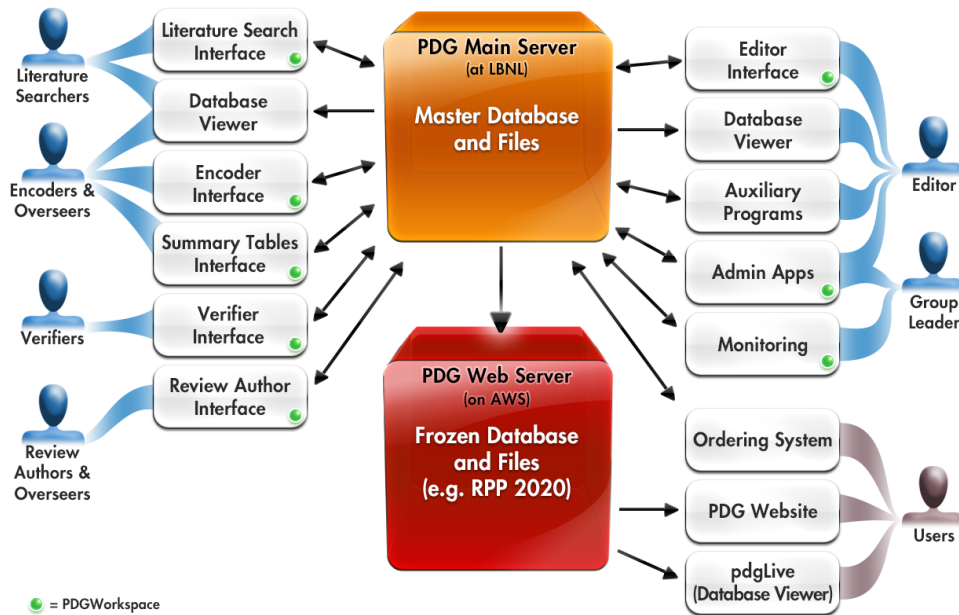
Literature Searchers

Encoders & Overseers

Verifiers

Review Authors & Overseers

Literature Search Interface

Database Viewer

Encoder Interface

Summary Tables Interface

Verifier Interface

Review Author Interface

PDG Main Server
(at LBNL)

Master Database and Files

PDG Web Server
(on AWS)

Frozen Database and Files (e.g. RPP 2020)

Editor Interface

Database Viewer

Auxiliary Programs

Admin Apps

Monitoring

Ordering System

PDG Website

pdgLive (Database Viewer)

Editor

Group Leader

Users

= PDGWorkspace